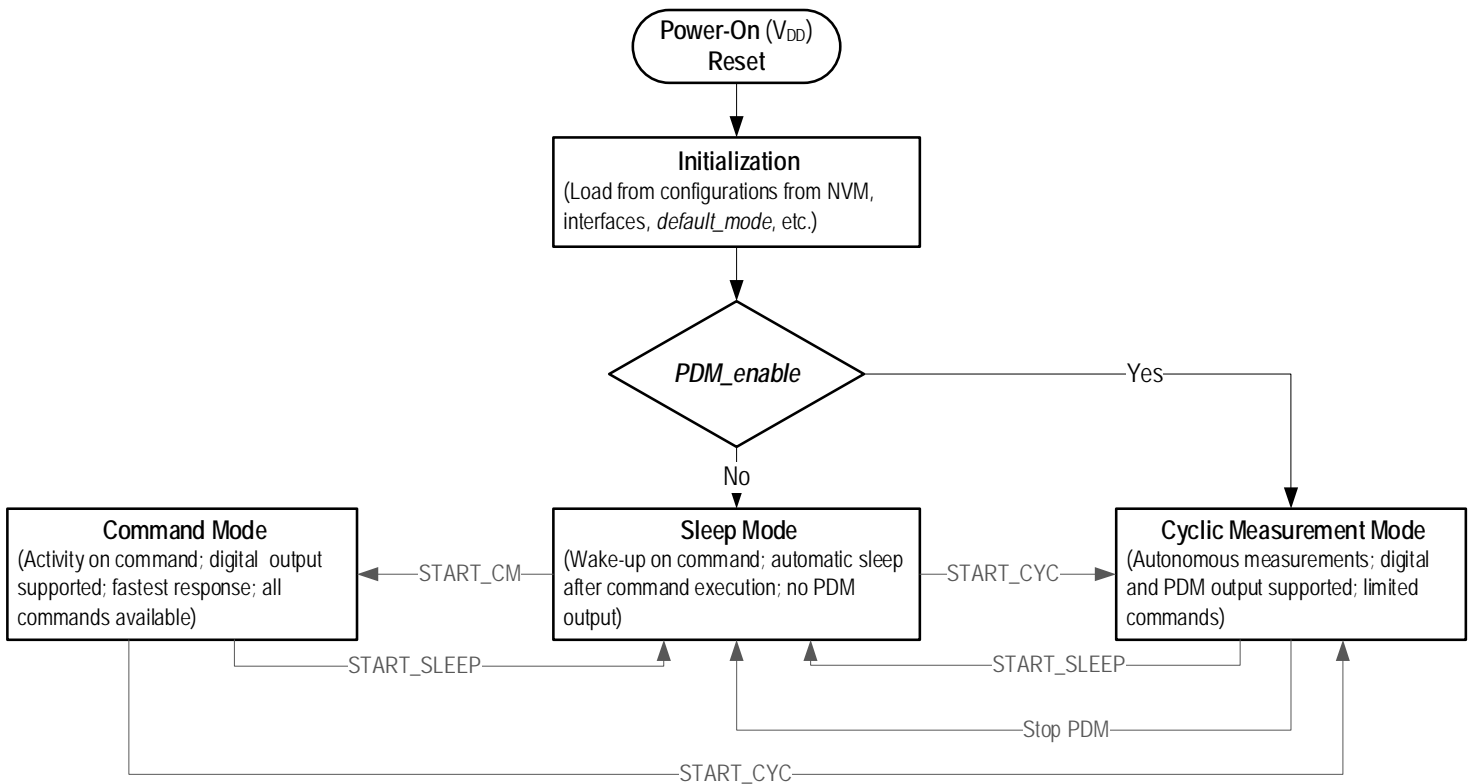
Power-On ($V_{DD}$)
Reset

Initialization
(Load from configurations from NVM, interfaces, default_mode, etc.)

PDM_enable

Yes

No

Command Mode
(Activity on command; digital output supported; fastest response; all commands available)

START_CM

Sleep Mode
(Wake-up on command; automatic sleep after command execution; no PDM output)

START_CYC

Cyclic Measurement Mode
(Autonomous measurements; digital and PDM output supported; limited commands)

START_SLEEP

START_SLEEP

Stop PDM

START_CYC